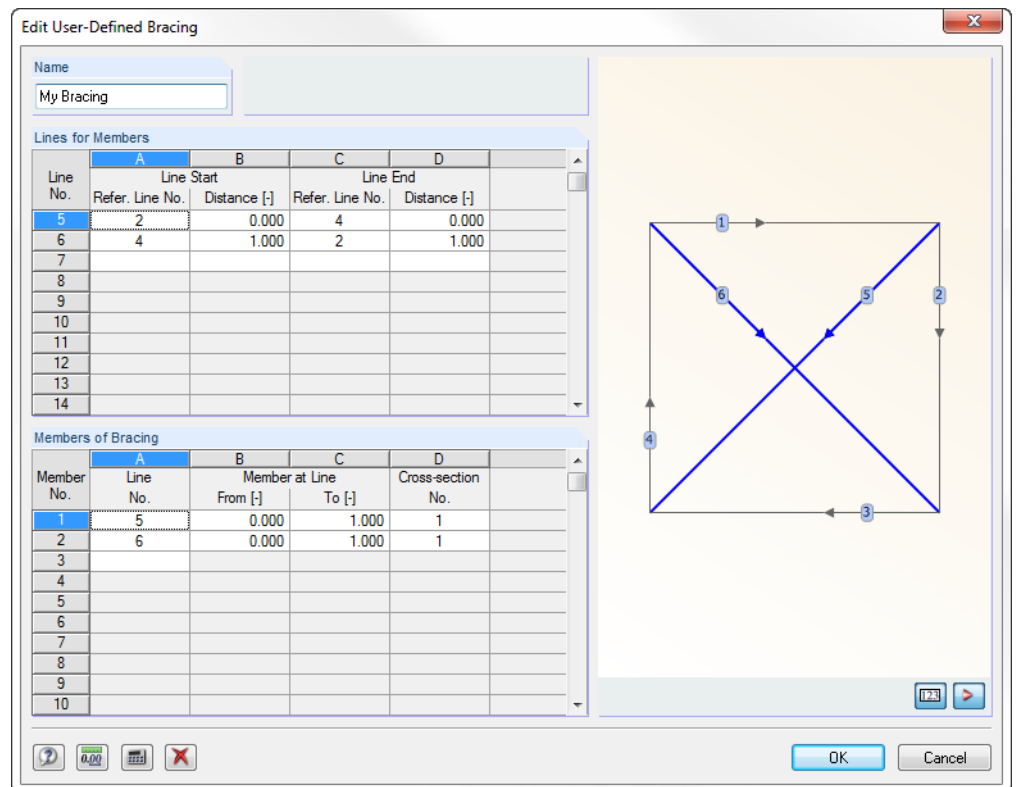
Edit User-Defined Bracing

Name

My Bracing

Lines for Members

| Line No. | A Line Start Refer. Line No. | B Distance [-] | C Line End Refer. Line No. | D Distance [-] |
|---|---|---|---|---|
| 5 | 2 | 0.000 | 4 | 0.000 |
| 6 | 4 | 1.000 | 2 | 1.000 |
| 7 | | | | |
| 8 | | | | |
| 9 | | | | |
| 10 | | | | |
| 11 | | | | |
| 12 | | | | |
| 13 | | | | |
| 14 | | | | |

Members of Bracing

| Member No. | A Line No. | B Member at Line From [-] | C To [-] | D Cross-section No. |
|---|---|---|---|---|
| 1 | 5 | 0.000 | 1.000 | 1 |
| 2 | 6 | 0.000 | 1.000 | 1 |
| 3 | | | | |
| 4 | | | | |
| 5 | | | | |
| 6 | | | | |
| 7 | | | | |
| 8 | | | | |
| 9 | | | | |
| 10 | | | | |

1 2 3 4 5 6

123

0.00

OK Cancel